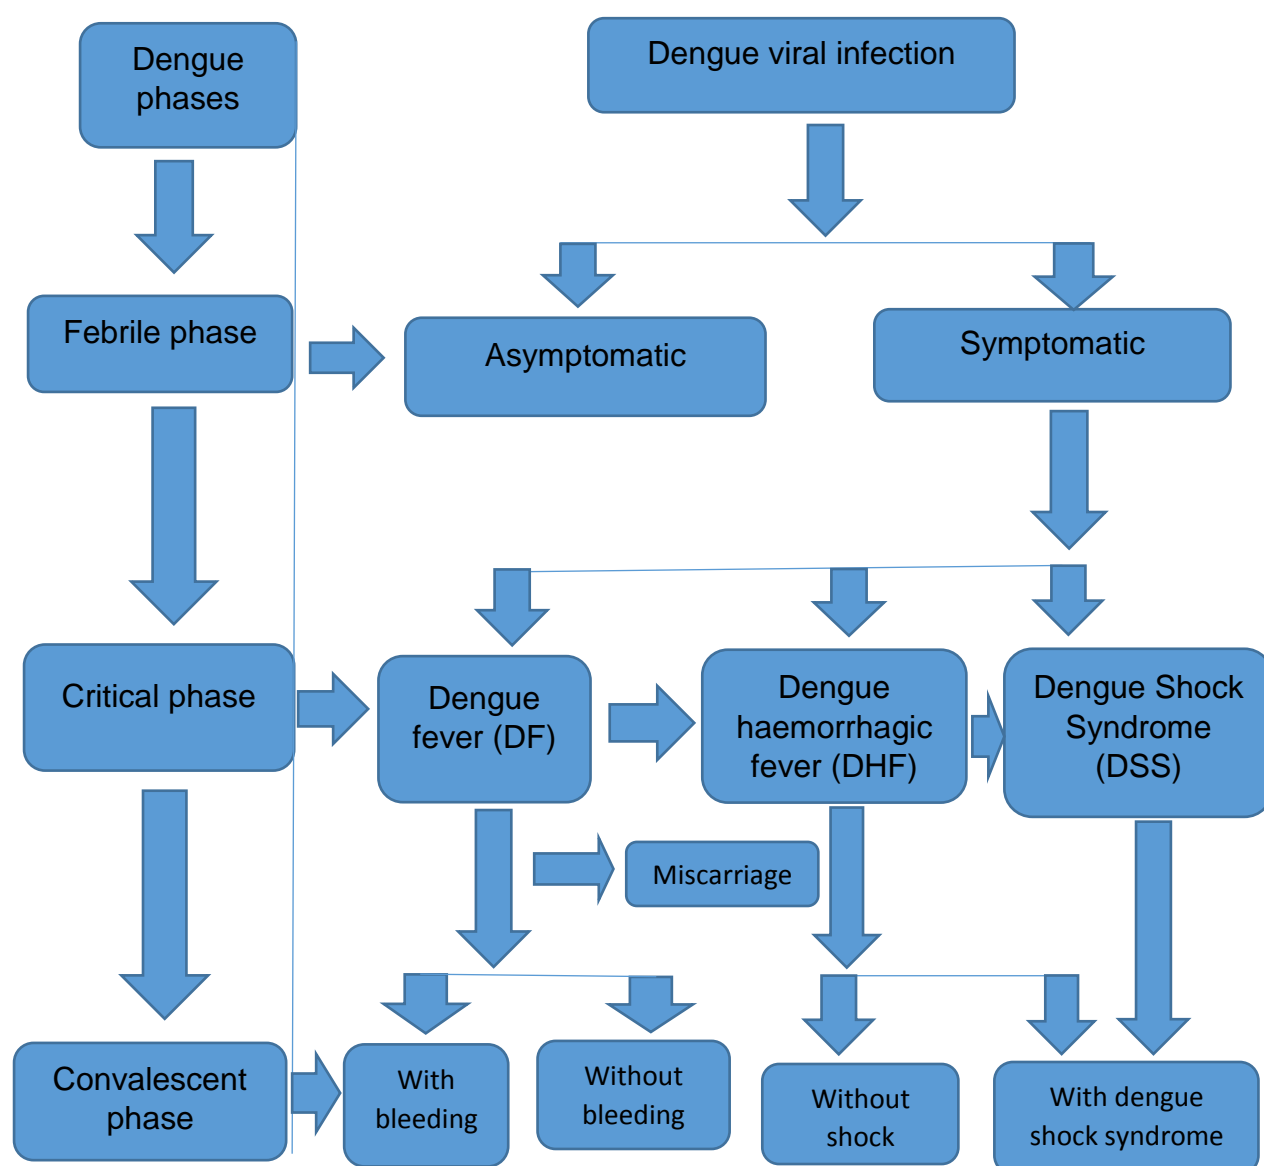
Dengue phases

Dengue viral infection

Febrile phase

Asymptomatic

Symptomatic

Critical phase

Dengue fever (DF)

Dengue haemorrhagic fever (DHF)

Dengue Shock Syndrome (DSS)

Miscarriage

Convalescent phase

With bleeding

Without bleeding

Without shock

With dengue shock syndrome